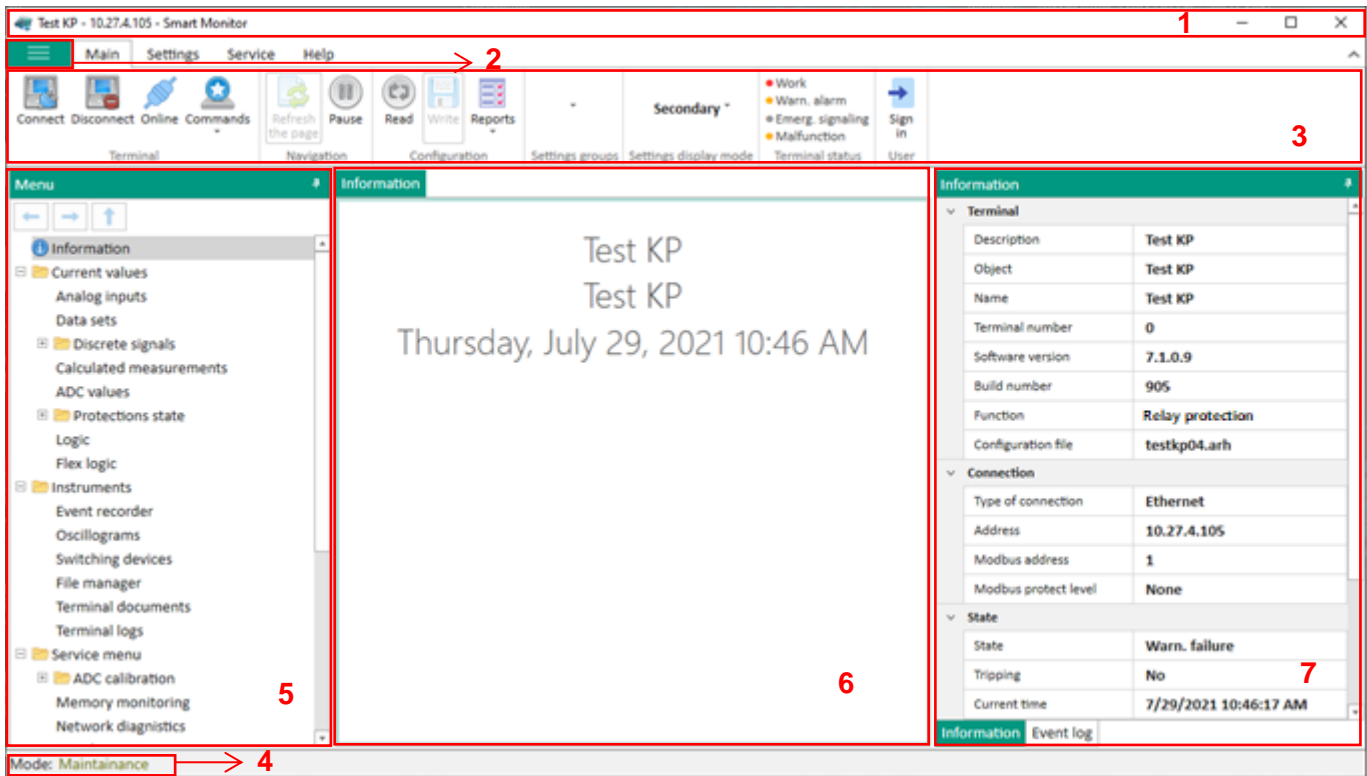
Test KP - 10.27.4.105 - Smart Monitor

1

Main Settings Service Help

2

Connect Disconnect Online Commands
Terminal

Refresh the page Pause
Navigation

Read Write Reports
Configuration

Settings groups

Secondary
Settings display mode

Work
Warn. alarm
Emerg. signaling
Malfunction
Terminal status

Sign in
User

3

Menu

Information
Current values
Analog inputs
Data sets
Discrete signals
Calculated measurements
ADC values
Protections state
Logic
Flex logic
Instruments
Event recorder
Oscillograms
Switching devices
File manager
Terminal documents
Terminal logs
Service menu
ADC calibration
Memory monitoring
Network diagnostics

5

Information

Test KP
Test KP
Thursday, July 29, 2021 10:46 AM

6

Information

Terminal

| | |
|---|---|
| Description | Test KP |
| Object | Test KP |
| Name | Test KP |
| Terminal number | 0 |
| Software version | 7.1.0.9 |
| Build number | 905 |
| Function | Relay protection |
| Configuration file | testkp04.arh |

Connection

| | |
|---|---|
| Type of connection | Ethernet |
| Address | 10.27.4.105 |
| Modbus address | 1 |
| Modbus protect level | None |

State

| | |
|---|---|
| State | Warn. failure |
| Tripping | No |
| Current time | 7/29/2021 10:46:17 AM |

7

Information Event log

Mode: Maintainance

4